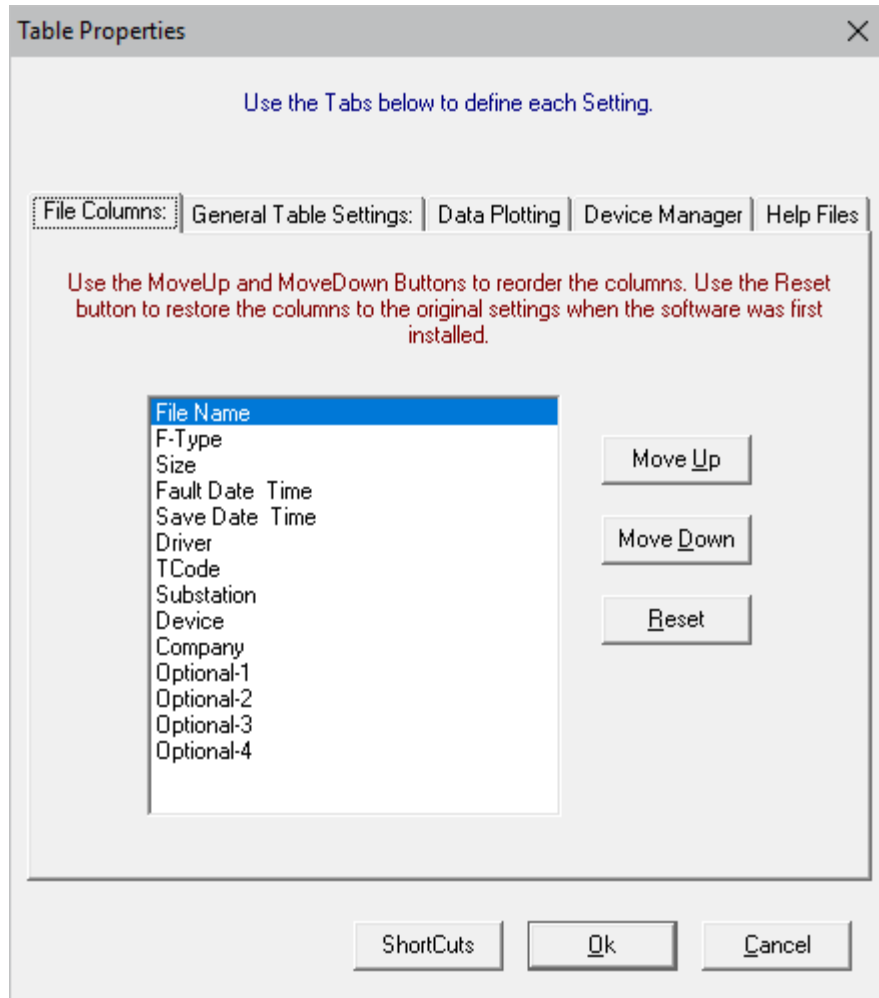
Table Properties

×

Use the Tabs below to define each Setting.

File Columns: | General Table Settings: | Data Plotting | Device Manager | Help Files

Use the MoveUp and MoveDown Buttons to reorder the columns. Use the Reset button to restore the columns to the original settings when the software was first installed.

File Name
F-Type
Size
Fault Date  Time
Save Date  Time
Driver
TCode
Substation
Device
Company
Optional-1
Optional-2
Optional-3
Optional-4

Move Up

Move Down

Reset

ShortCuts

Ok

Cancel